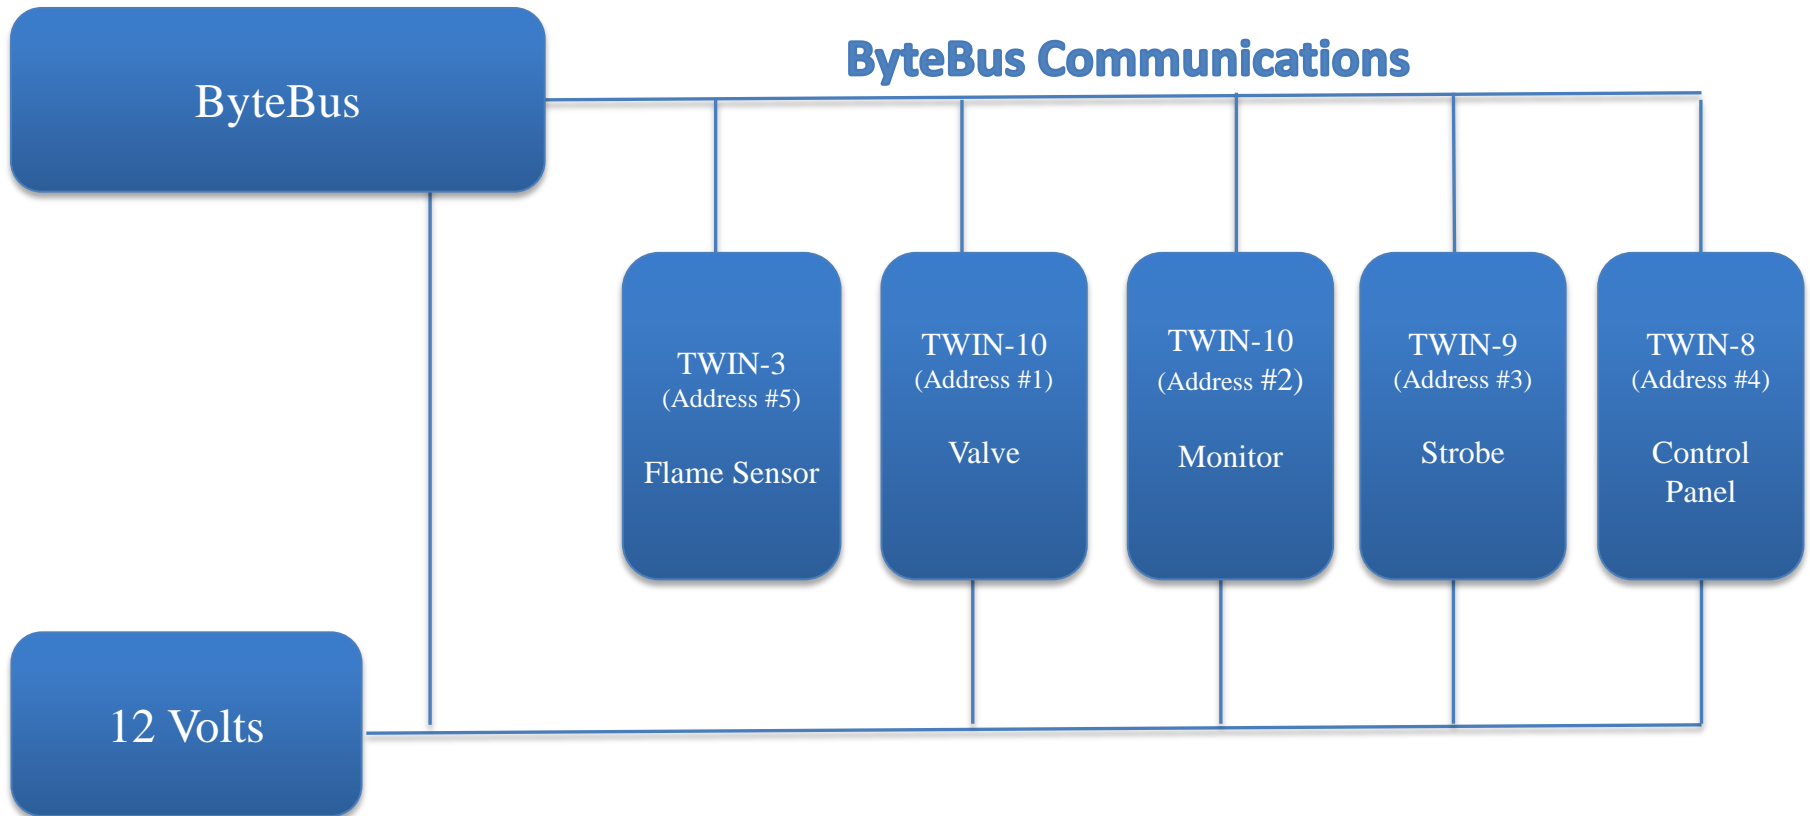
ByteBus

ByteBus Communications

TWIN-3
(Address #5)

Flame Sensor

TWIN-10
(Address #1)

Valve

TWIN-10
(Address #2)

Monitor

TWIN-9
(Address #3)

Strobe

TWIN-8
(Address #4)

Control Panel

12 Volts